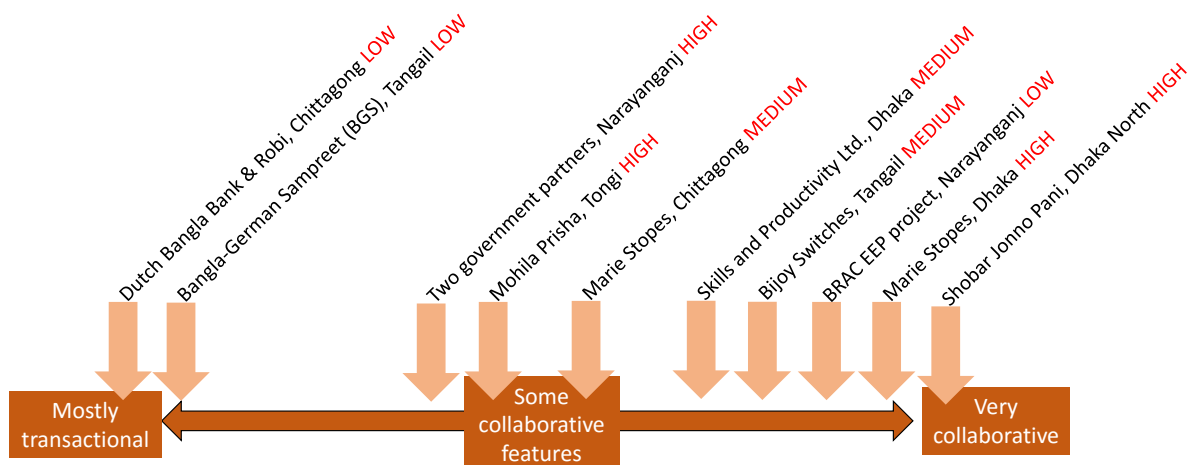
Dutch Bangla Bank & Robi, Chittagong LOW

Bangla-German Sampreet (BGS), Tangail LOW

Two government partners, Narayanganj HIGH

Mohila Prisha, Tongi HIGH

Marie Stopes, Chittagong MEDIUM

Skills and Productivity Ltd., Dhaka MEDIUM

Bijoy Switches, Tangail MEDIUM

BRAC EEP project, Narayanganj LOW

Marie Stopes, Dhaka HIGH

Shobar Jonno Pani, Dhaka North HIGH

Mostly transactional

Some collaborative features

Very collaborative